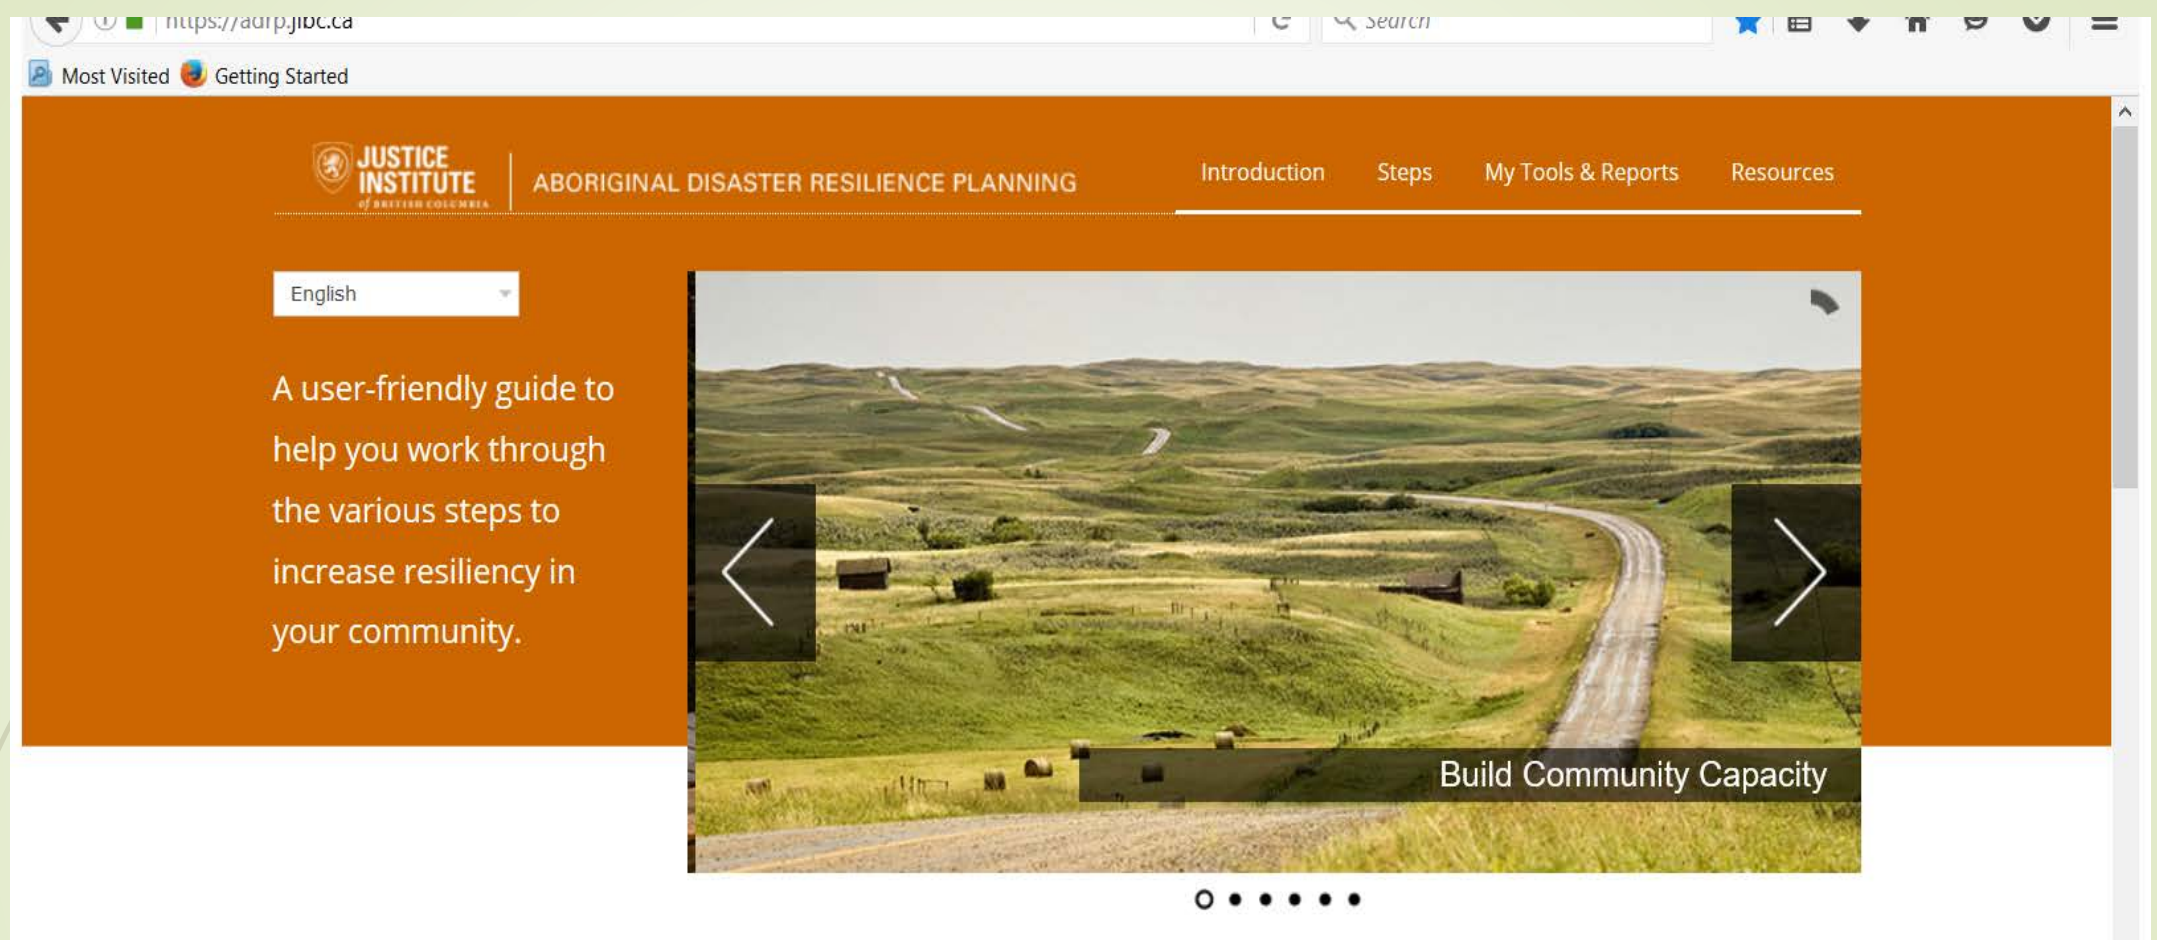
https://adrp.jibc.ca

Search

Most Visited Getting Started

JUSTICE INSTITUTE of BRITISH COLUMBIA

ABORIGINAL DISASTER RESILIENCE PLANNING

Introduction Steps My Tools & Reports Resources

English

A user-friendly guide to help you work through the various steps to increase resiliency in your community.

Build Community Capacity